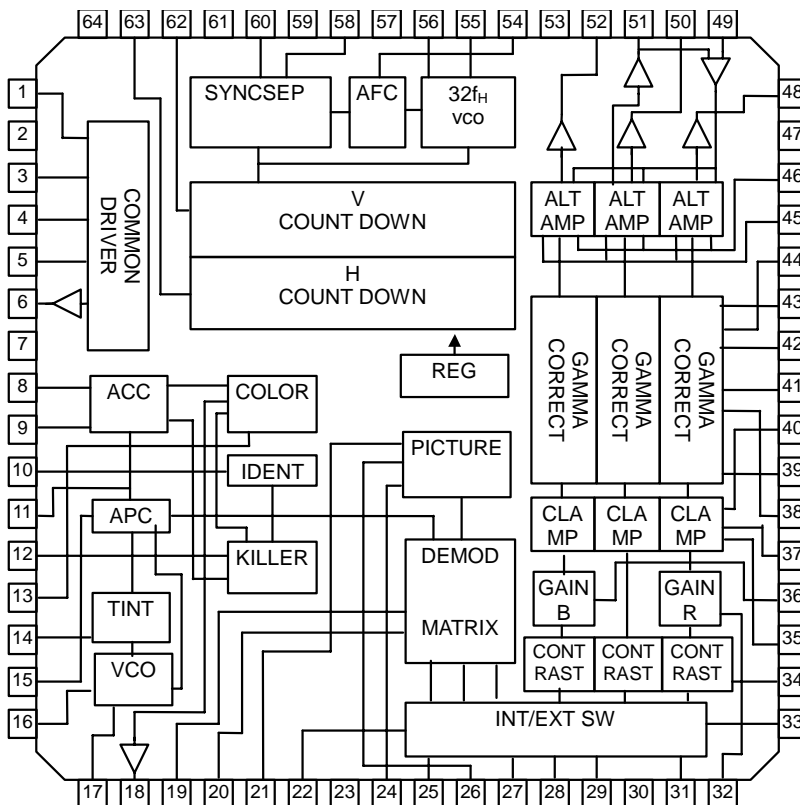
64 63 62 61 60 59 58 57 56 55 54 53 52 51 50 49

SYNCSEP
AFC
$32f_H$ VCO

1
2
3
4
5
6
7
8
9
10
11
12
13
14
15
16

COMMON DRIVER

V COUNT DOWN

H COUNT DOWN

REG

ALT AMP
ALT AMP
ALT AMP

GAMMA CORRECT
GAMMA CORRECT
GAMMA CORRECT

ACC
COLOR
IDENT
APC
KILLER
TINT
VCO

PICTURE
DEMOD
MATRIX

CLA MP
CLA MP
CLA MP

GAIN B
GAIN R

CONT RAST
CONT RAST
CONT RAST

INT/EXT SW

48
47
46
45
44
43
42
41
40
39
38
37
36
35
34
33

17 18 19 20 21 22 23 24 25 26 27 28 29 30 31 32